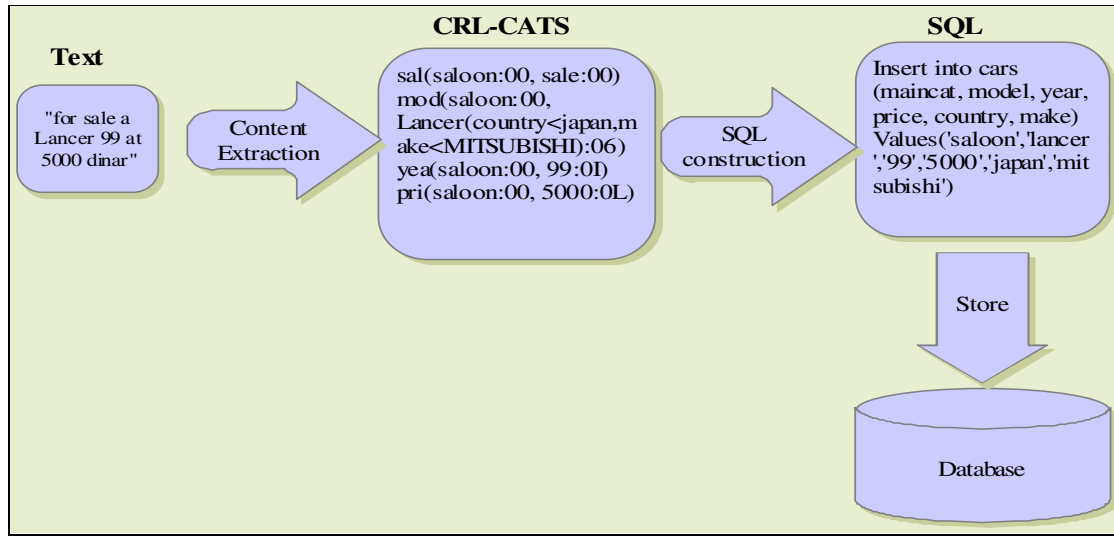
Text

"for sale a Lancer 99 at 5000 dinar"

Content Extraction

CRL-CATS

sal(saloon:00, sale:00)
mod(saloon:00, Lancer(country<japan,make<MITSUBISHI):06)
yea(saloon:00, 99:0I)
pri(saloon:00, 5000:0L)

SQL construction

SQL

Insert into cars (maincat, model, year, price, country, make) Values('saloon','lancer','99','5000','japan','mitsubishi')

Store

Database